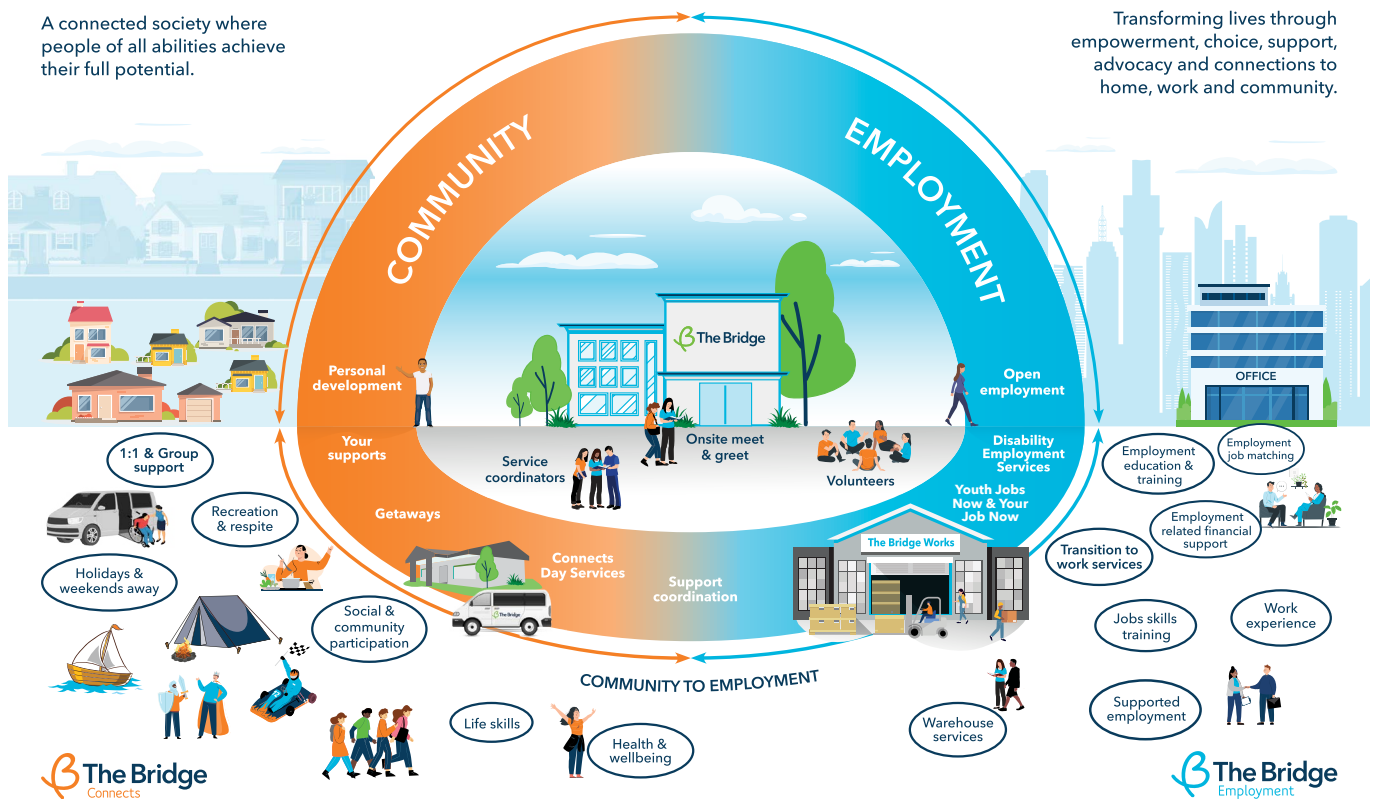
A connected society where people of all abilities achieve their full potential.

Transforming lives through empowerment, choice, support, advocacy and connections to home, work and community.

COMMUNITY

EMPLOYMENT

The Bridge

OFFICE

Personal development

Your supports

Getaways

Connects Day Services

Support coordination

Service coordinators

Onsite meet & greet

Volunteers

Open employment

Disability Employment Services

Youth Jobs Now & Your Job Now

The Bridge Works

The Bridge

1:1 & Group support

Recreation & respite

Holidays & weekends away

Social & community participation

Life skills

Health & wellbeing

COMMUNITY TO EMPLOYMENT

Employment education & training

Employment job matching

Employment related financial support

Transition to work services

Jobs skills training

Work experience

Supported employment

Warehouse services

The Bridge Connects

The Bridge Employment